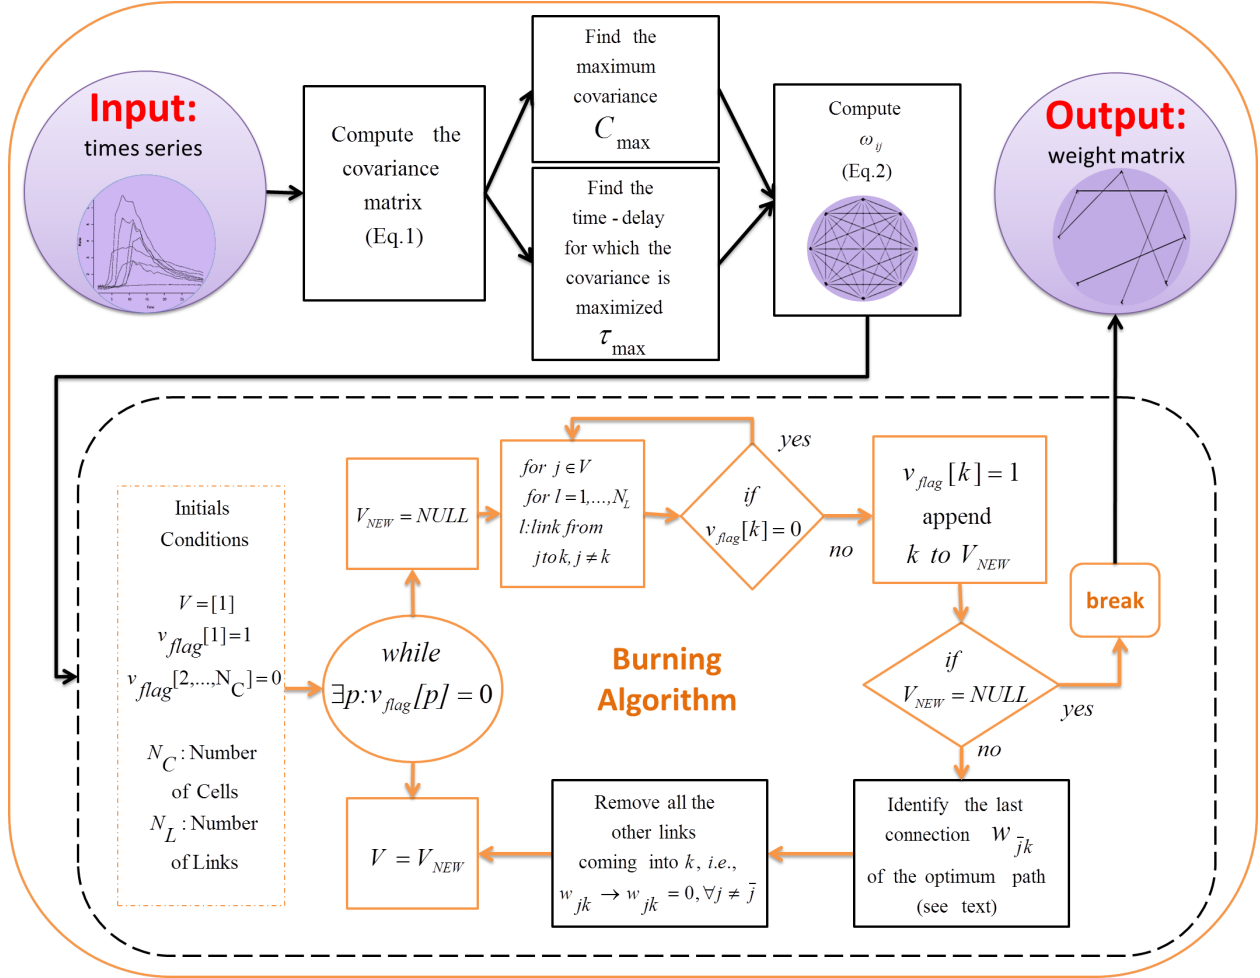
Input:
times series

Compute the covariance matrix (Eq.1)

Find the maximum covariance $C_{\max}$

Find the time - delay for which the covariance is maximized $\tau_{\max}$

Compute $\omega_{ij}$ (Eq.2)

Output:
weight matrix

Initials Conditions

$V=[1]$
$v_{flag}[1]=1$
$v_{flag}[2,\dots,N_C]=0$

$N_C$: Number of Cells
$N_L$: Number of Links

$V_{NEW}=NULL$

for $j \in V$
for $l=1,\dots,N_L$
$l$:link from $j$ to $k, j \neq k$

yes

if $v_{flag}[k]=0$

no

$v_{flag}[k]=1$
append
$k$ to $V_{NEW}$

break

while
$\exists p: v_{flag}[p]=0$

Burning Algorithm

if
$V_{NEW}=NULL$

yes

no

$V=V_{NEW}$

Remove all the other links coming into $k$, i.e., $w_{jk} \rightarrow w_{jk}=0, \forall j \neq \bar{j}$

Identify the last connection $w_{\bar{j}k}$ of the optimum path (see text)